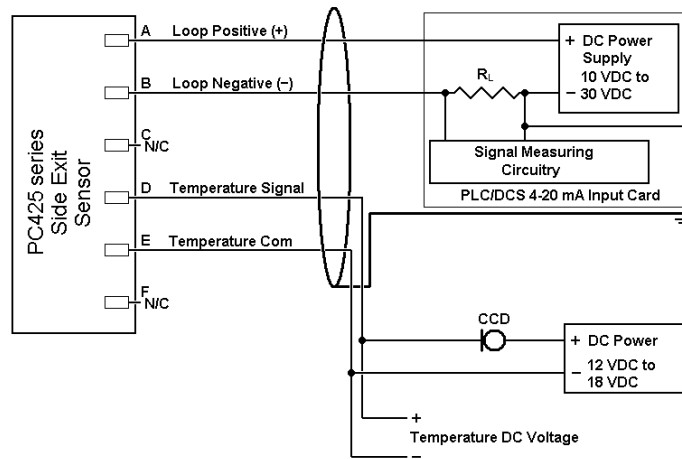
PC425 series Side Exit Sensor

A Loop Positive (+)

B Loop Negative (−)

C N/C

D Temperature Signal

E Temperature Com

F N/C

+ DC Power Supply 10 VDC to − 30 VDC

$R_L$

Signal Measuring Circuitry

PLC/DCS 4-20 mA Input Card

CCD

+ DC Power − 12 VDC to 18 VDC

+
Temperature DC Voltage
−